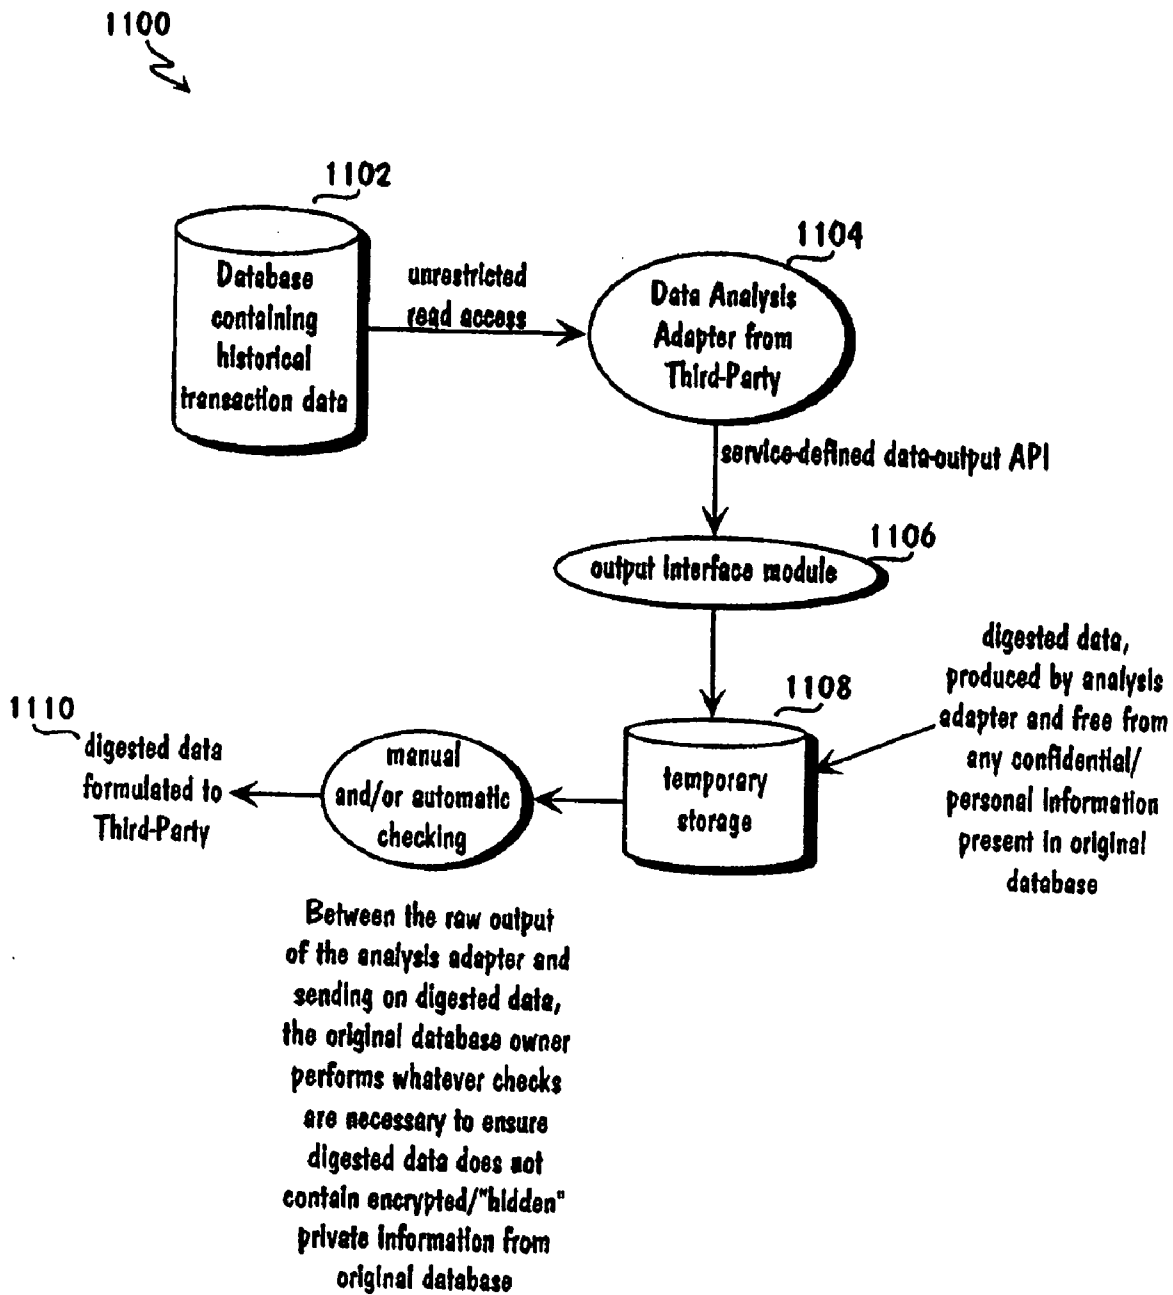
1100

1102

Database containing historical transaction data

unrestricted read access

1104

Data Analysis Adapter from Third-Party

service-defined data-output API

1106

output interface module

digested data, produced by analysis adapter and free from any confidential/ personal information present in original database

1108

temporary storage

1110

digested data formulated to Third-Party

manual and/or automatic checking

Between the raw output of the analysis adapter and sending on digested data, the original database owner performs whatever checks are necessary to ensure digested data does not contain encrypted/"hidden" private information from original database